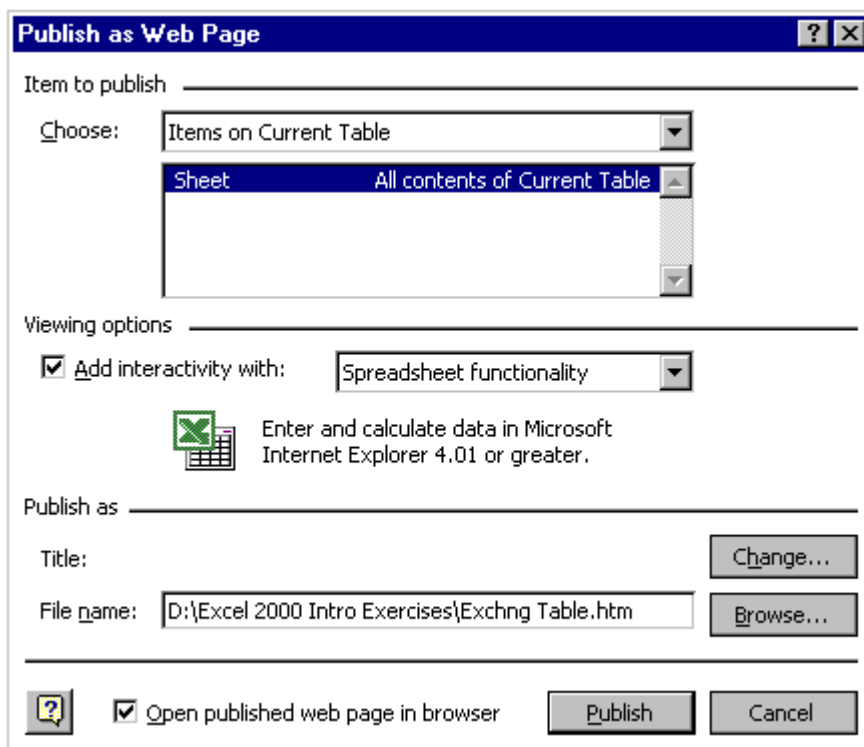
Publish as Web Page

Item to publish

Choose: Items on Current Table

Sheet All contents of Current Table

Viewing options

Add interactivity with: Spreadsheet functionality

Enter and calculate data in Microsoft Internet Explorer 4.01 or greater.

Publish as

Title:

Change...

File name: D:\Excel 2000 Intro Exercises\Exchng Table.htm

Browse...

Open published web page in browser

Publish

Cancel